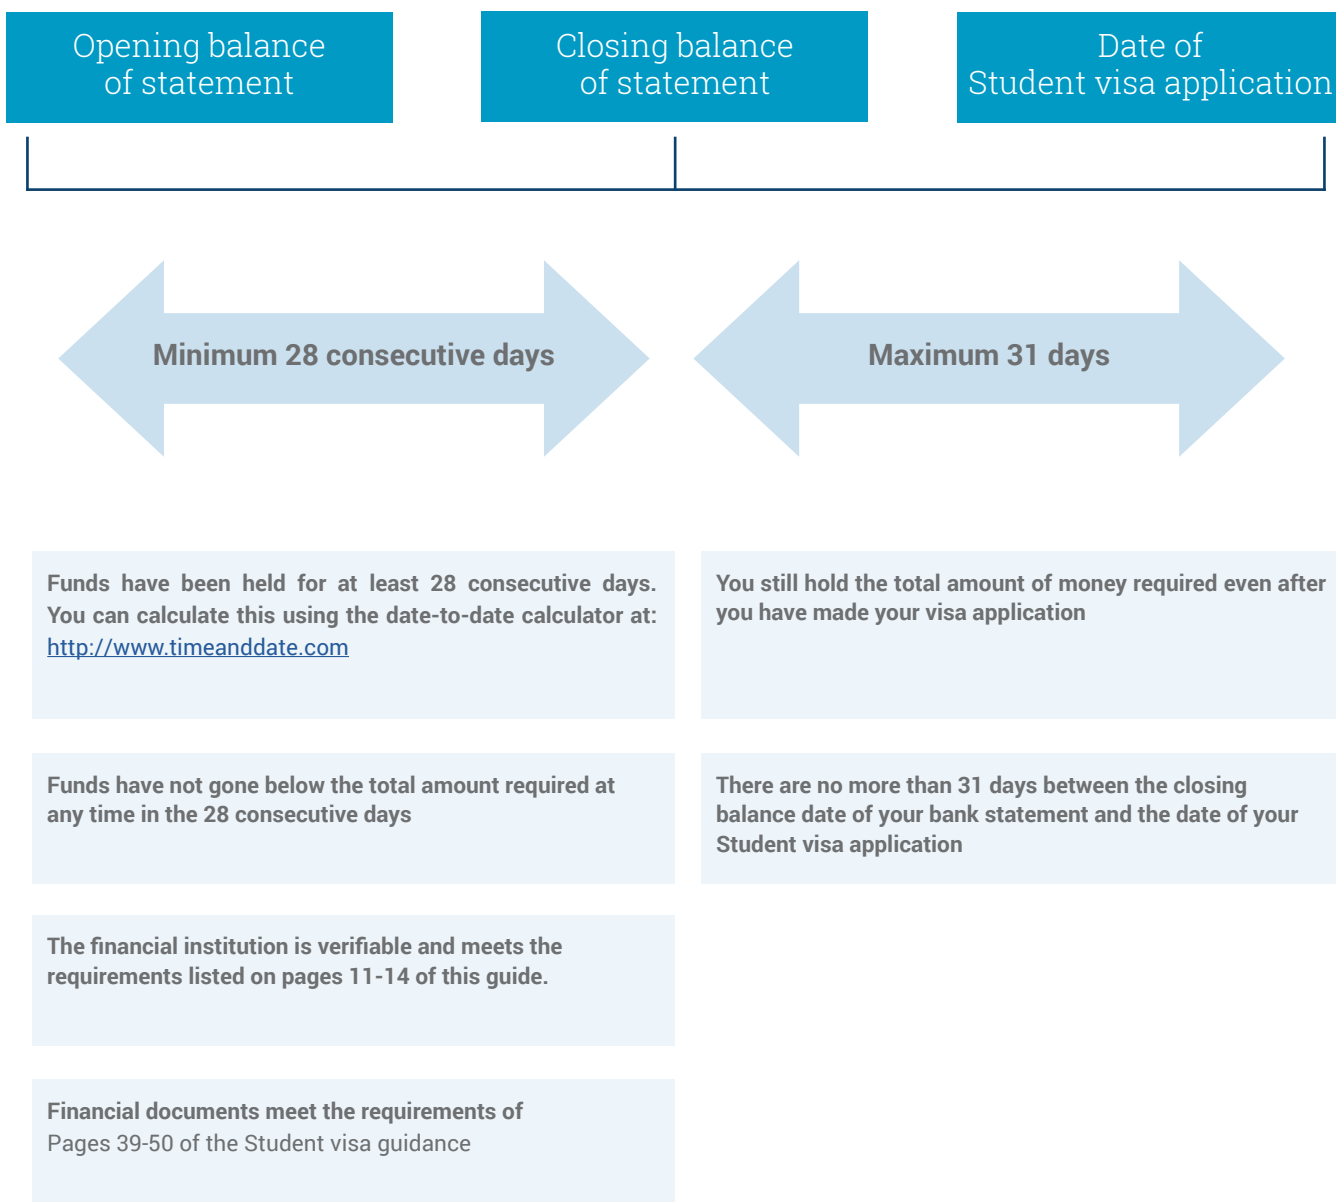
Opening balance of statement

Closing balance of statement

Date of Student visa application

Minimum 28 consecutive days

Maximum 31 days

Funds have been held for at least 28 consecutive days. You can calculate this using the date-to-date calculator at: http://www.timeanddate.com

You still hold the total amount of money required even after you have made your visa application

Funds have not gone below the total amount required at any time in the 28 consecutive days

There are no more than 31 days between the closing balance date of your bank statement and the date of your Student visa application

The financial institution is verifiable and meets the requirements listed on pages 11-14 of this guide.

Financial documents meet the requirements of Pages 39-50 of the Student visa guidance